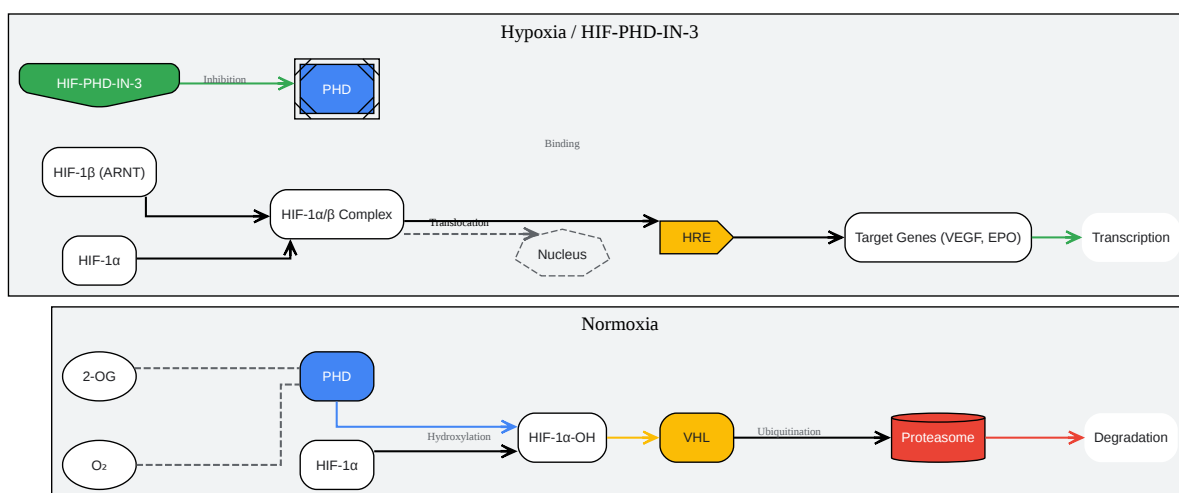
Hypoxia / HIF-PHD-IN-3

HIF-PHD-IN-3

Inhibition

PHD

Binding

HIF-1β (ARNT)

HIF-1α/β Complex

Translocation

HRE

Target Genes (VEGF, EPO)

Transcription

HIF-1α

Nucleus

Normoxia

2-OG

PHD

Hydroxylation

HIF-1α-OH

VHL

Ubiquitination

Proteasome

Degradation

$O_2$

HIF-1α